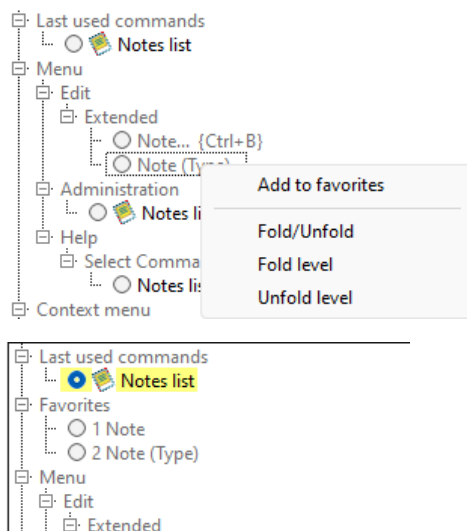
Last used commands
Notes list
Menu
Edit
Extended
Note... {Ctrl+B}
Note (Type)
Administration
Notes li
Help
Select Comma
Notes lis
Context menu

Add to favorites
Fold/Unfold
Fold level
Unfold level

Last used commands
Notes list
Favorites
1 Note
2 Note (Type)
Menu
Edit
Extended